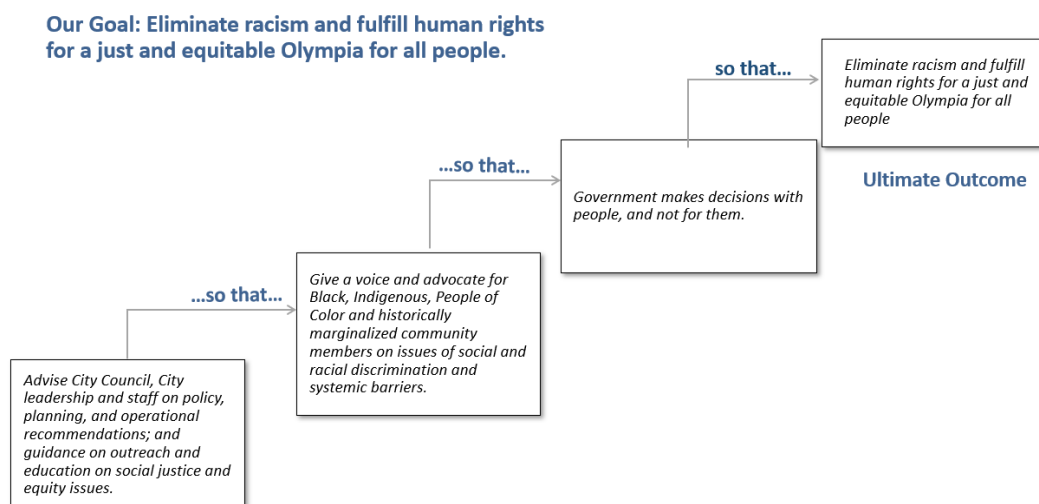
Our Goal: Eliminate racism and fulfill human rights for a just and equitable Olympia for all people.

Advise City Council, City leadership and staff on policy, planning, and operational recommendations; and guidance on outreach and education on social justice and equity issues.

…so that…

Give a voice and advocate for Black, Indigenous, People of Color and historically marginalized community members on issues of social and racial discrimination and systemic barriers.

…so that…

Government makes decisions with people, and not for them.

so that…

Eliminate racism and fulfill human rights for a just and equitable Olympia for all people

Ultimate Outcome